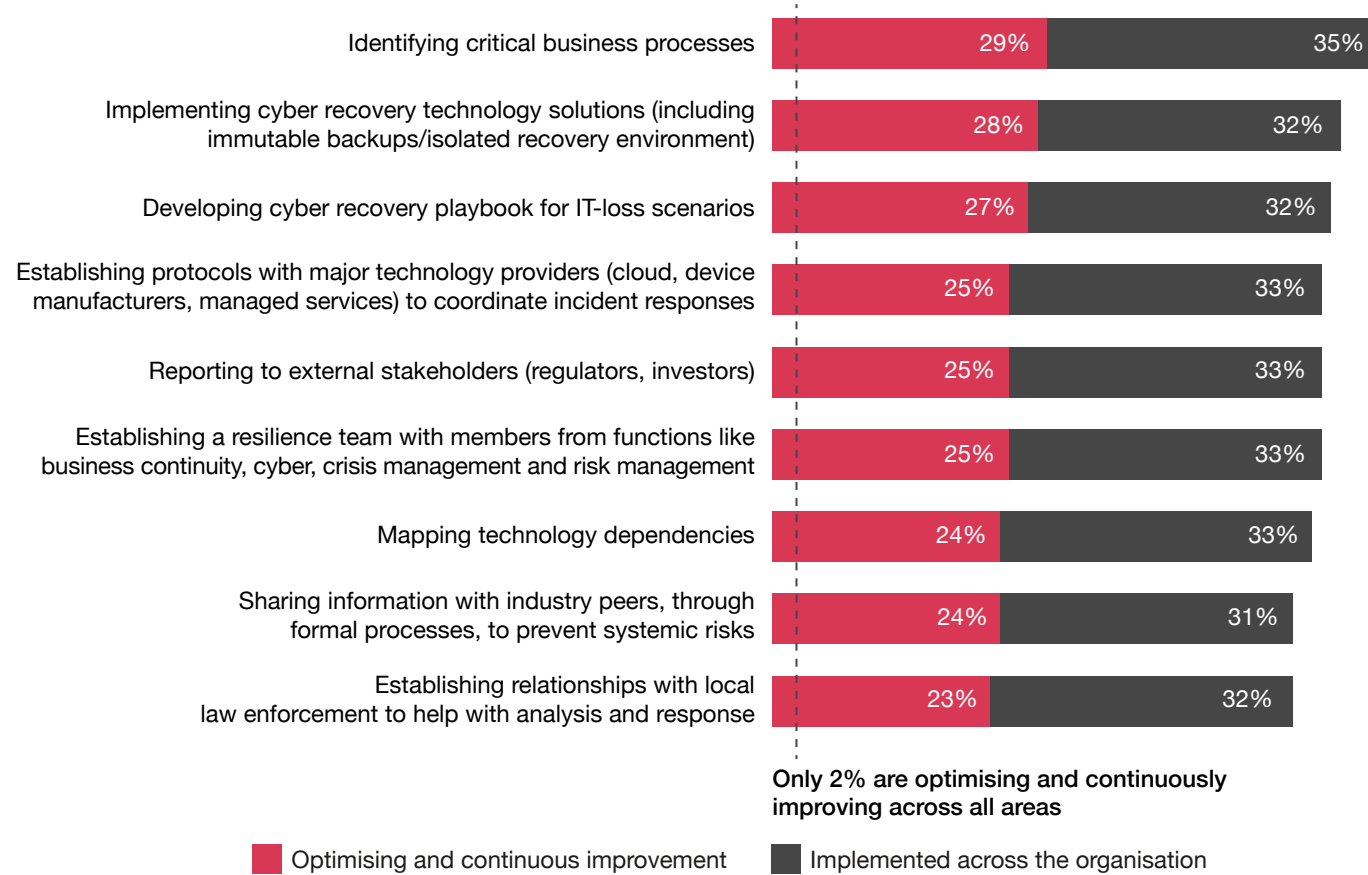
Identifying critical business processes 29% 35%

Implementing cyber recovery technology solutions (including immutable backups/isolated recovery environment) 28% 32%

Developing cyber recovery playbook for IT-loss scenarios 27% 32%

Establishing protocols with major technology providers (cloud, device manufacturers, managed services) to coordinate incident responses 25% 33%

Reporting to external stakeholders (regulators, investors) 25% 33%

Establishing a resilience team with members from functions like business continuity, cyber, crisis management and risk management 25% 33%

Mapping technology dependencies 24% 33%

Sharing information with industry peers, through formal processes, to prevent systemic risks 24% 31%

Establishing relationships with local law enforcement to help with analysis and response 23% 32%

Only 2% are optimising and continuously improving across all areas

Optimising and continuous improvement

Implemented across the organisation